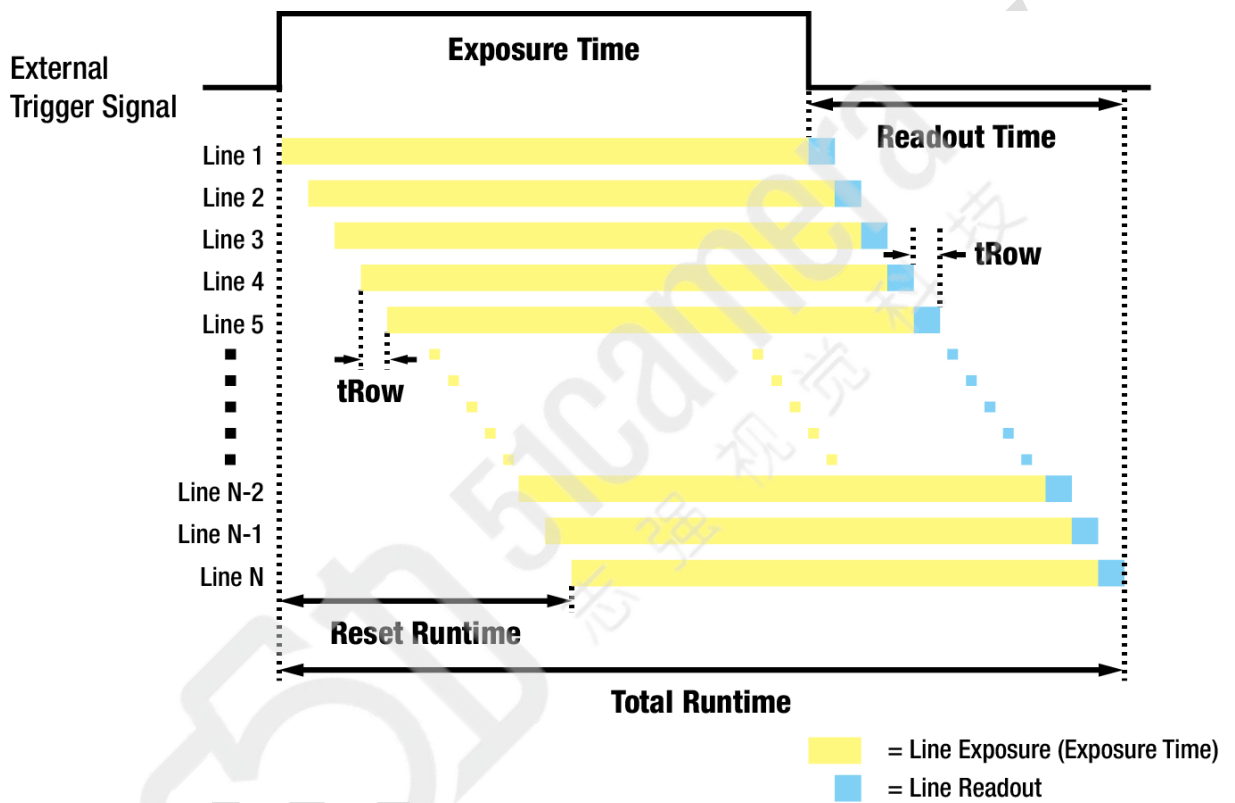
Exposure Time

External Trigger Signal

Readout Time

Line 1
Line 2
Line 3
Line 4
Line 5

tRow

tRow

Line N-2
Line N-1
Line N

Reset Runtime

Total Runtime

= Line Exposure (Exposure Time)
= Line Readout

51camera 志强视觉科技